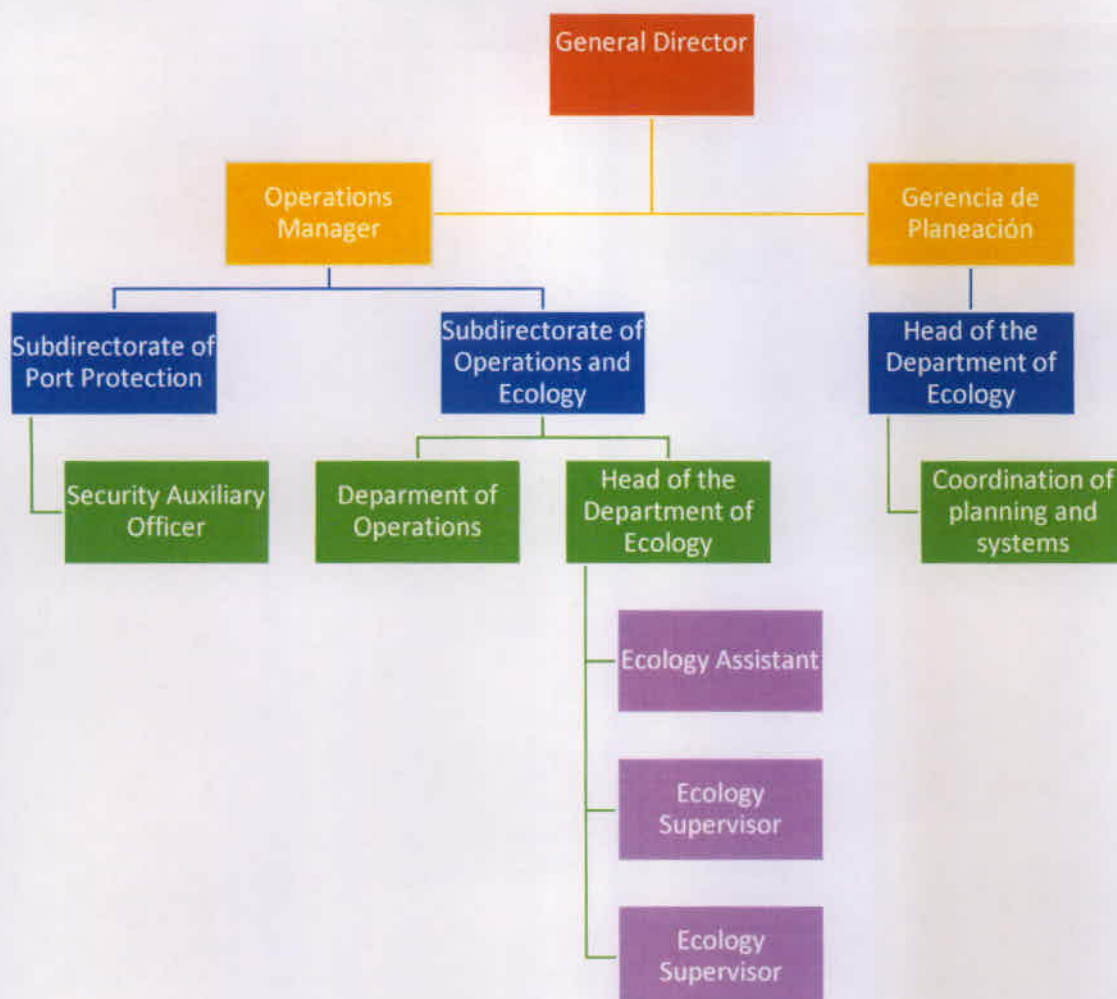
General Director

Operations Manager

Gerencia de Planeación

Subdirectorate of Port Protection

Subdirectorate of Operations and Ecology

Head of the Department of Ecology

Security Auxiliary Officer

Deparment of Operations

Head of the Department of Ecology

Coordination of planning and systems

Ecology Assistant

Ecology Supervisor

Ecology Supervisor